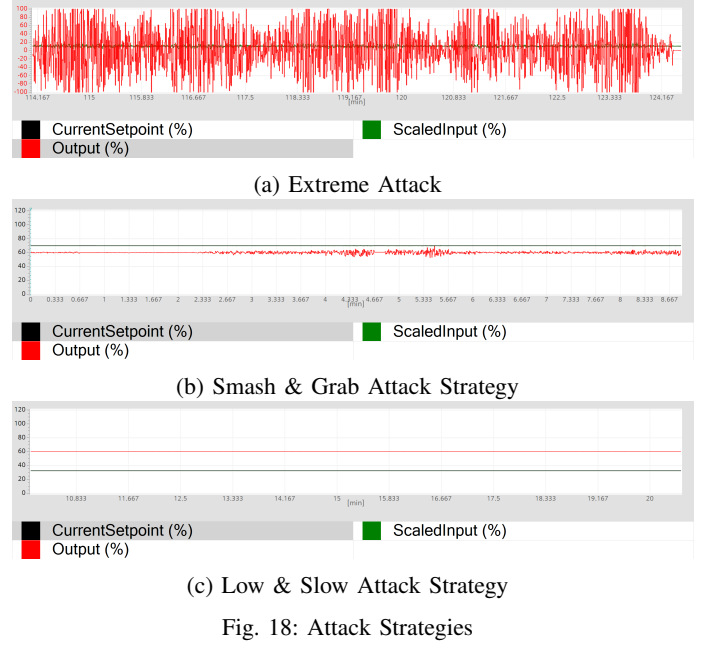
100
80
60
40
20
0
-20
-40
-60
-80
-100
114.167 115 115.833 116.667 117.5 118.333 119.167 120 120.833 121.667 122.5 123.333 124.167
[min]

CurrentSetpoint (%)
ScaledInput (%)
Output (%)

(a) Extreme Attack

120
100
80
60
40
20
0
0 0.333 0.667 1 1.333 1.667 2 2.333 2.667 3 3.333 3.667 4 4.333 4.667 5 5.333 5.667 6 6.333 6.667 7 7.333 7.667 8 8.333 8.667
[min]

CurrentSetpoint (%)
ScaledInput (%)
Output (%)

(b) Smash & Grab Attack Strategy

120
100
80
60
40
20
0
10.833 11.667 12.5 13.333 14.167 15 15.833 16.667 17.5 18.333 19.167 20
[min]

CurrentSetpoint (%)
ScaledInput (%)
Output (%)

(c) Low & Slow Attack Strategy

Fig. 18: Attack Strategies